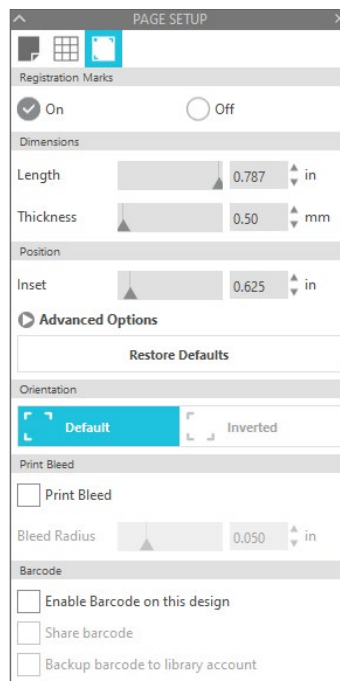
PAGE SETUP

Registration Marks

On

Off

Dimensions

Length

0.787

in

Thickness

0.50

mm

Position

Inset

0.625

in

Advanced Options

Restore Defaults

Orientation

Default

Inverted

Print Bleed

Print Bleed

Bleed Radius

0.050

in

Barcode

Enable Barcode on this design

Share barcode

Backup barcode to library account